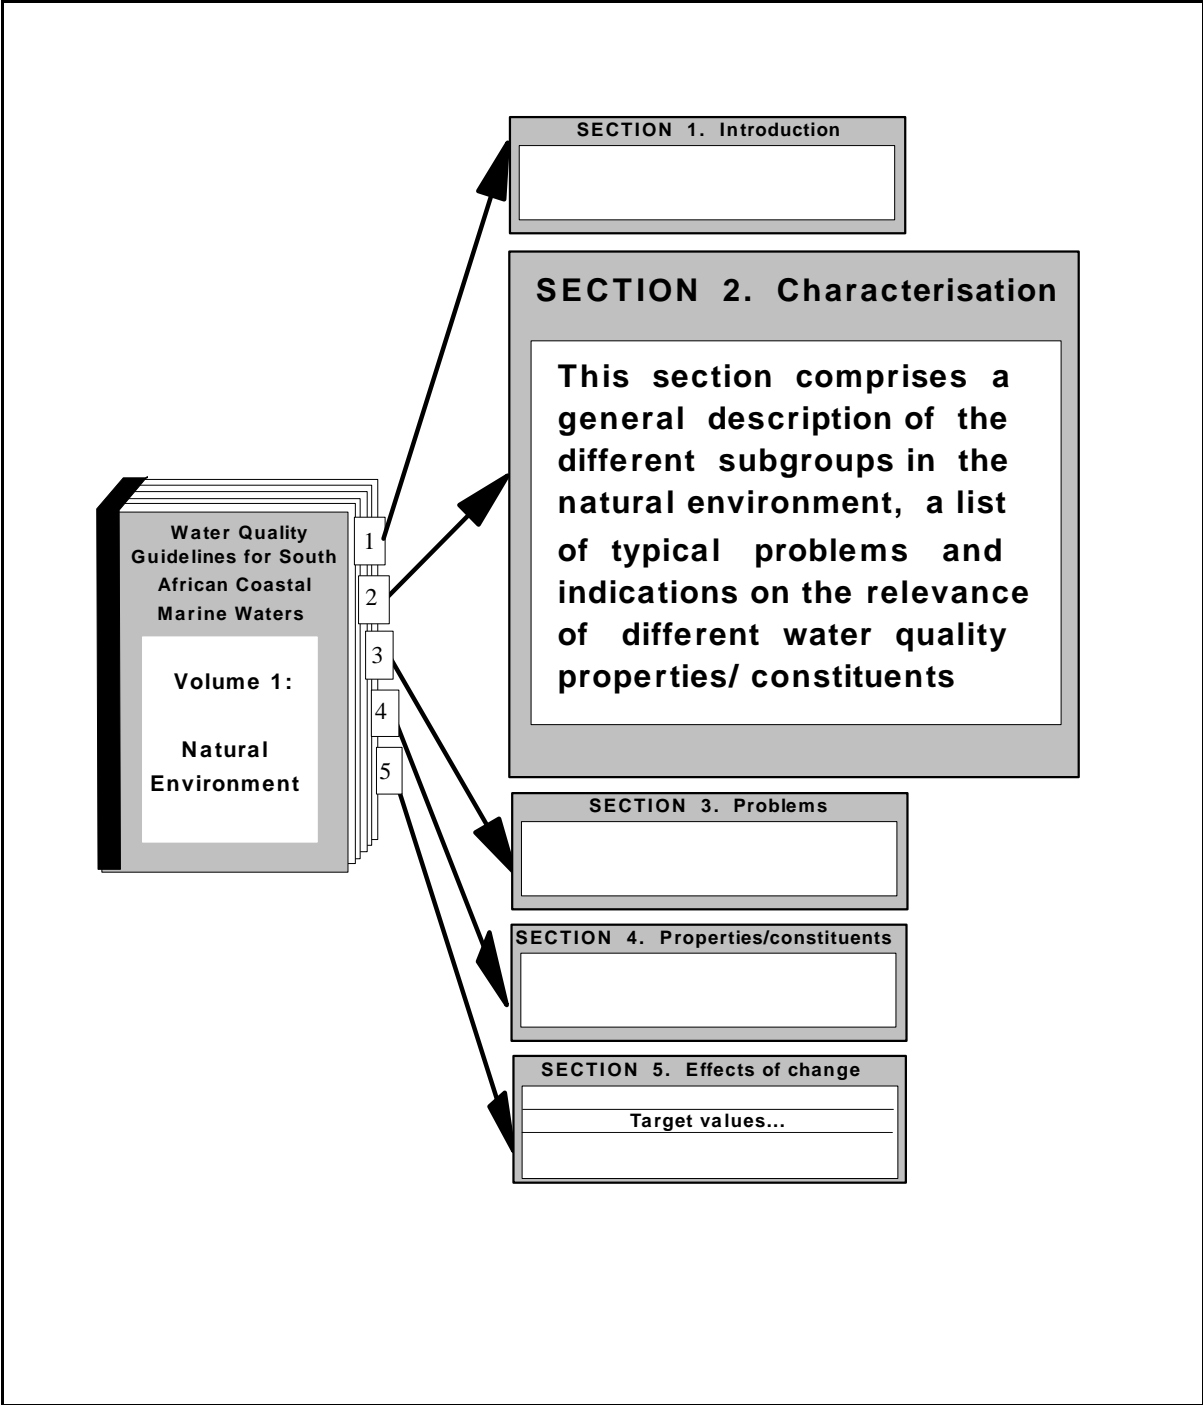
Water Quality Guidelines for South African Coastal Marine Waters

Volume 1:

Natural Environment

1

2

3

4

5

SECTION 1. Introduction

SECTION 2. Characterisation

This section comprises a general description of the different subgroups in the natural environment, a list of typical problems and indications on the relevance of different water quality properties/ constituents

SECTION 3. Problems

SECTION 4. Properties/constituents

SECTION 5. Effects of change

Target values...